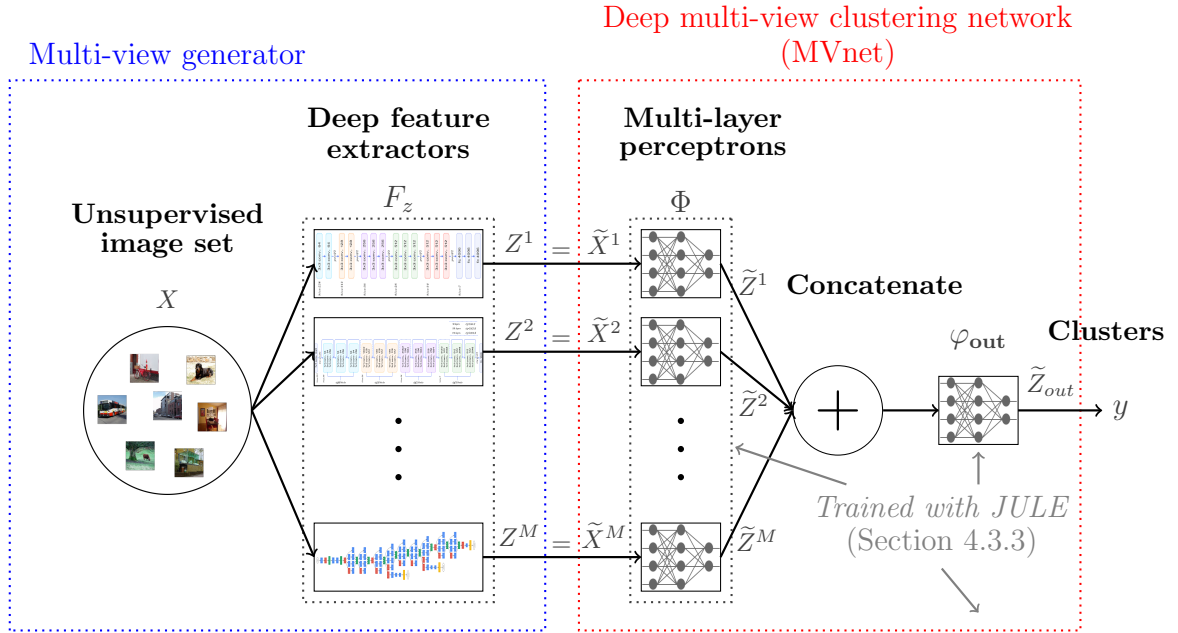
Multi-view generator

Deep multi-view clustering network (MVnet)

Deep feature extractors

Multi-layer perceptrons

Unsupervised image set

$X$

$F_z$

$\Phi$

$Z^1 = \widetilde{X}^1$

$Z^2 = \widetilde{X}^2$

$Z^M = \widetilde{X}^M$

$\widetilde{Z}^1$

$\widetilde{Z}^2$

$\widetilde{Z}^M$

Concatenate

$\varphi_{\mathbf{out}}$

Clusters

$\widetilde{Z}_{out}$

$y$

Trained with JULE (Section 4.3.3)